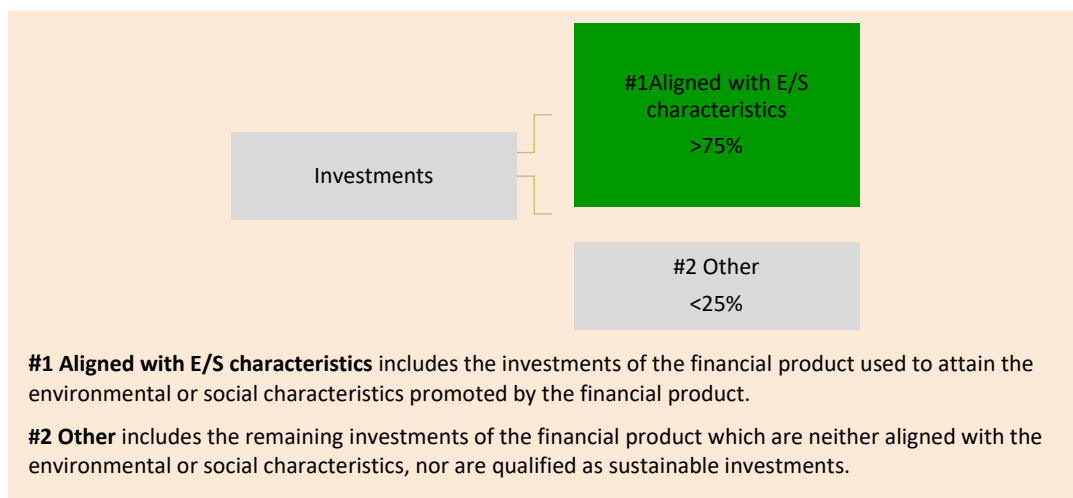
Investments

#1Aligned with E/S characteristics
>75%

#2 Other
<25%

**#1 Aligned with E/S characteristics** includes the investments of the financial product used to attain the environmental or social characteristics promoted by the financial product.

**#2 Other** includes the remaining investments of the financial product which are neither aligned with the environmental or social characteristics, nor are qualified as sustainable investments.